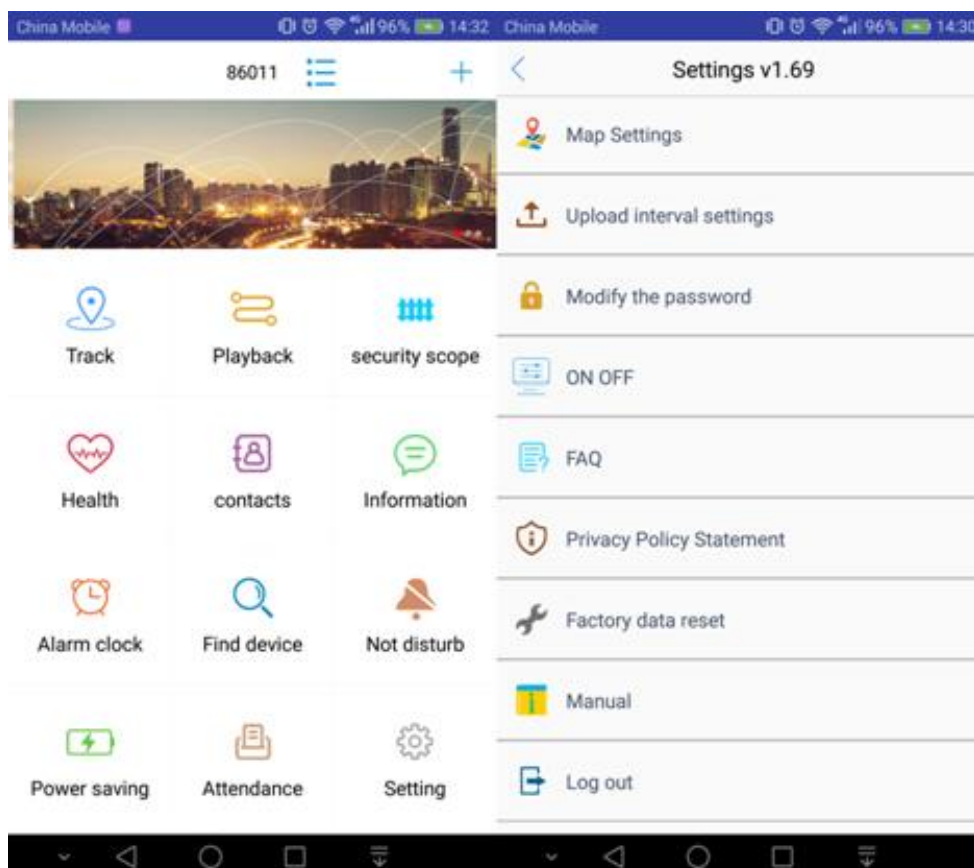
China Mobile 96% 14:32

86011 +

Track
Playback
security scope

Health
contacts
Information

Alarm clock
Find device
Not disturb

Power saving
Attendance
Setting

China Mobile 96% 14:30

Settings v1.69

Map Settings

Upload interval settings

Modify the password

ON OFF

FAQ

Privacy Policy Statement

Factory data reset

Manual

Log out